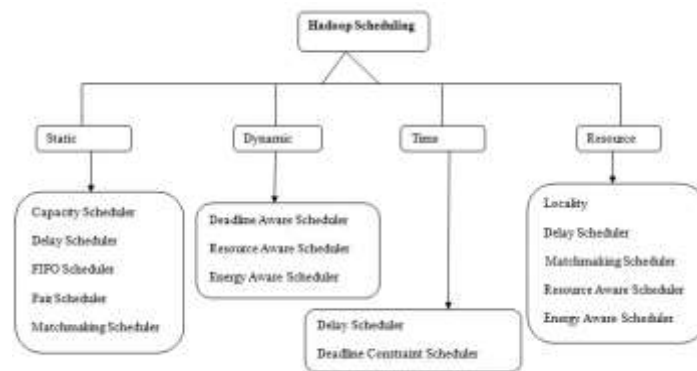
Hadoop Scheduling

Static

Dynamic

Time

Resource

Capacity Scheduler
Delay Scheduler
FIFO Scheduler
Fair Scheduler
Matchmaking Scheduler

Deadline Aware Scheduler
Resource Aware Scheduler
Energy Aware Scheduler

Delay Scheduler
Deadline Constraint Scheduler

Locality
Delay Scheduler
Matchmaking Scheduler
Resource Aware Scheduler
Energy Aware Scheduler